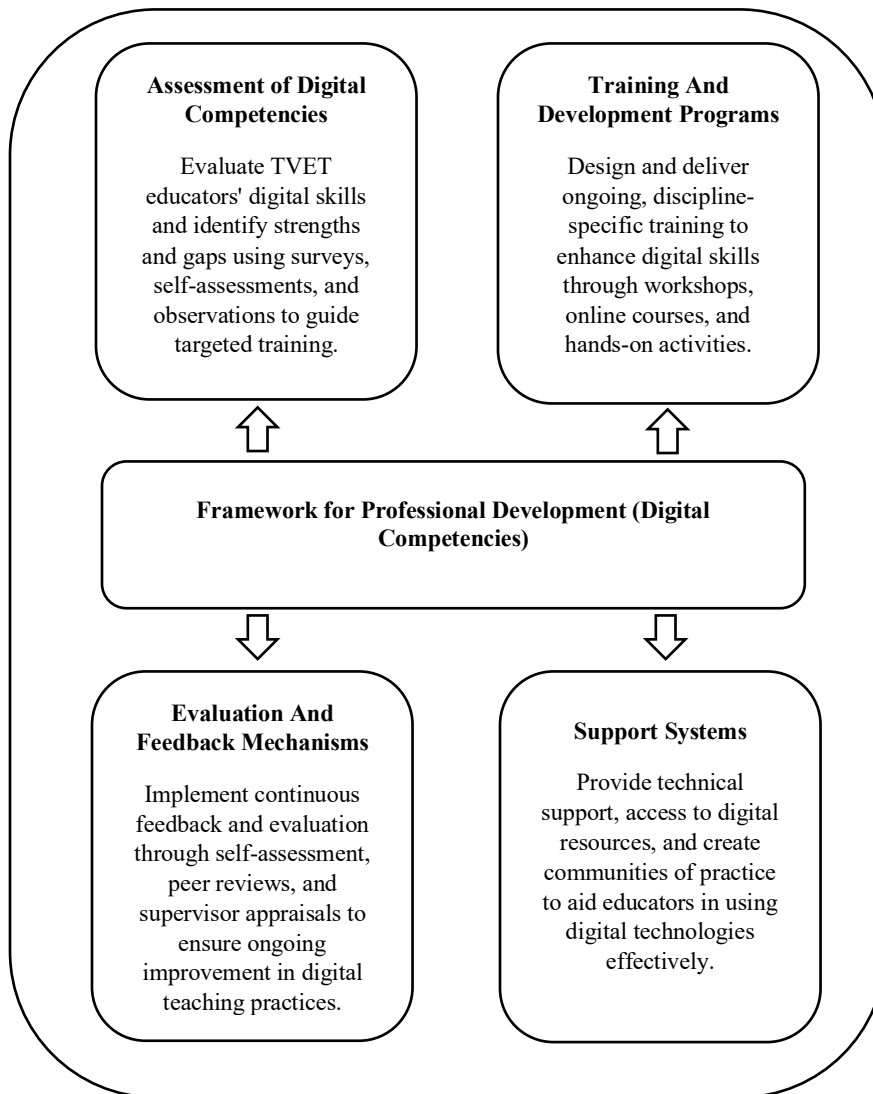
Assessment of Digital Competencies

Evaluate TVET educators' digital skills and identify strengths and gaps using surveys, self-assessments, and observations to guide targeted training.

Training And Development Programs

Design and deliver ongoing, discipline-specific training to enhance digital skills through workshops, online courses, and hands-on activities.

Framework for Professional Development (Digital Competencies)

Evaluation And Feedback Mechanisms

Implement continuous feedback and evaluation through self-assessment, peer reviews, and supervisor appraisals to ensure ongoing improvement in digital teaching practices.

Support Systems

Provide technical support, access to digital resources, and create communities of practice to aid educators in using digital technologies effectively.